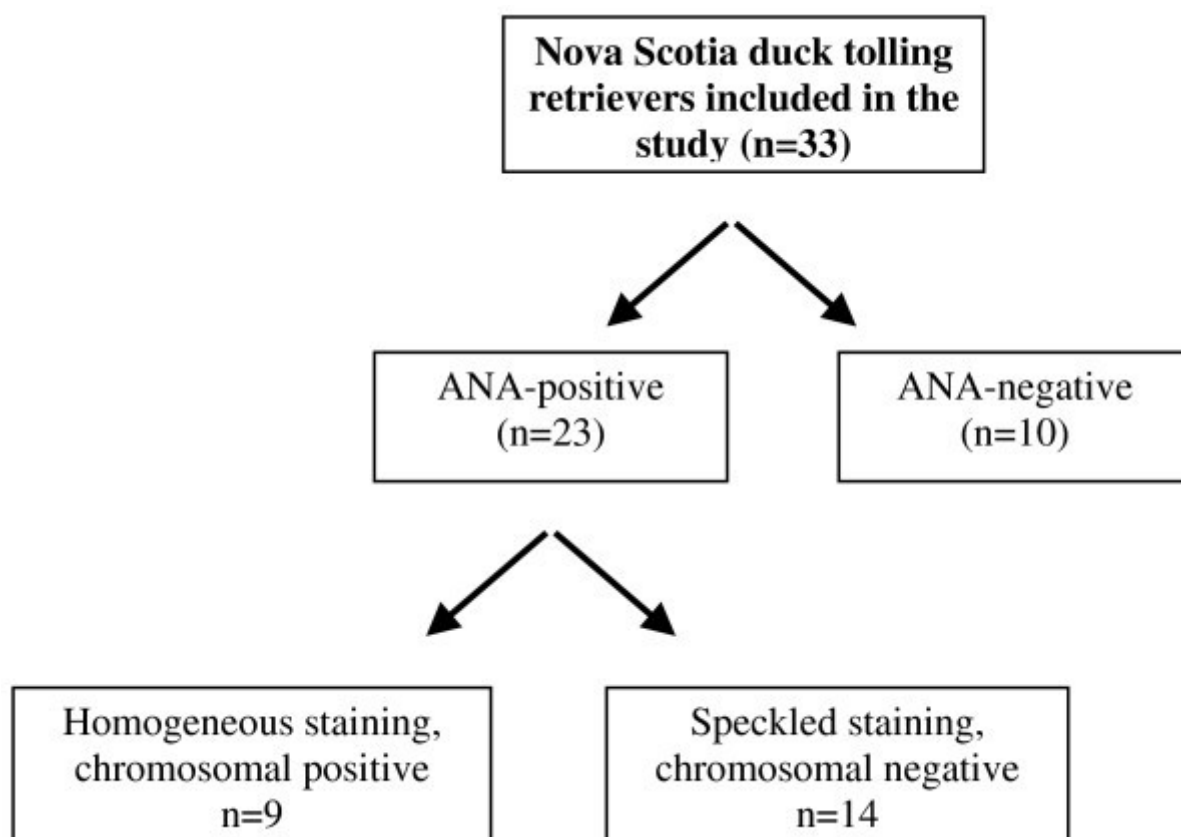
Nova Scotia duck tolling retrievers included in the study (n=33)

ANA-positive (n=23)

ANA-negative (n=10)

Homogeneous staining, chromosomal positive n=9

Speckled staining, chromosomal negative n=14